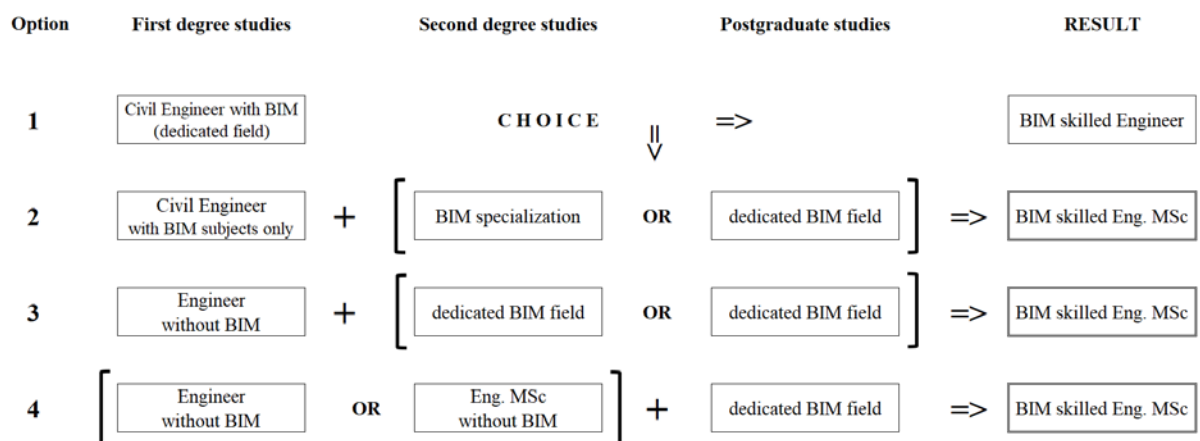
| Option | First degree studies | | Second degree studies | | Postgraduate studies | | RESULT |
|---|---|---|---|---|---|---|---|
| 1 | Civil Engineer with BIM (dedicated field) | | CHOICE | ⇓ | => | | BIM skilled Engineer |
| 2 | Civil Engineer with BIM subjects only | + | [ BIM specialization | OR | dedicated BIM field ] | => | BIM skilled Eng. MSc |
| 3 | Engineer without BIM | + | [ dedicated BIM field | OR | dedicated BIM field ] | => | BIM skilled Eng. MSc |
| 4 | [ Engineer without BIM | OR | Eng. MSc without BIM ] | + | dedicated BIM field | => | BIM skilled Eng. MSc |